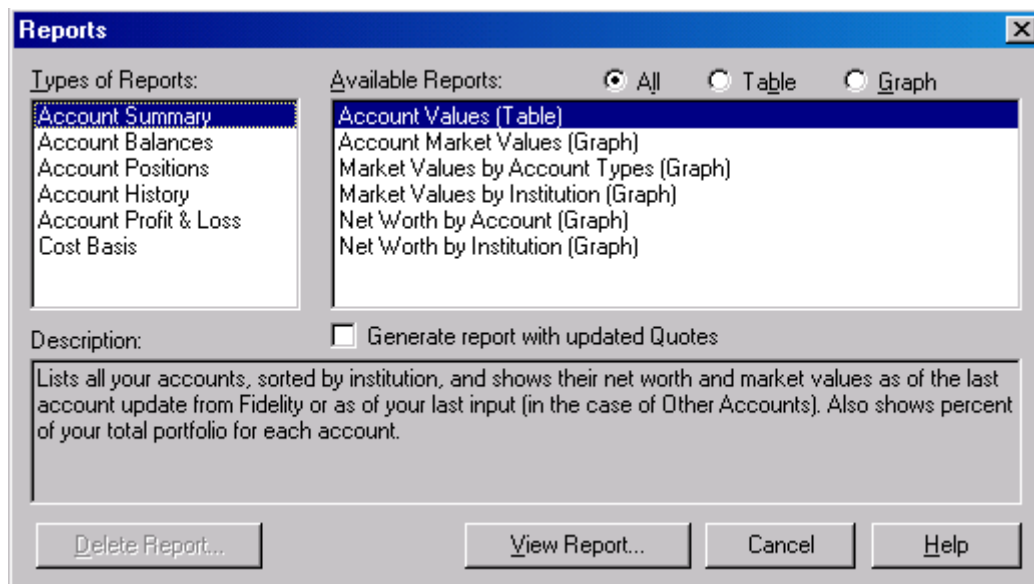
Reports

Types of Reports:

Account Summary
Account Balances
Account Positions
Account History
Account Profit & Loss
Cost Basis

Available Reports: All Table Graph

Account Values (Table)
Account Market Values (Graph)
Market Values by Account Types (Graph)
Market Values by Institution (Graph)
Net Worth by Account (Graph)
Net Worth by Institution (Graph)

Description:

Generate report with updated Quotes

Lists all your accounts, sorted by institution, and shows their net worth and market values as of the last account update from Fidelity or as of your last input (in the case of Other Accounts). Also shows percent of your total portfolio for each account.

Delete Report... View Report... Cancel Help